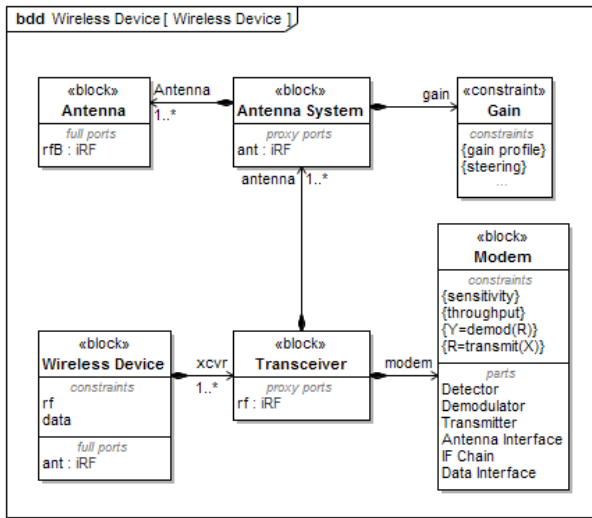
bdd Wireless Device [ Wireless Device ]

«block»
Antenna
full ports
rfB : iRF

Antenna
1..*

«block»
Antenna System
proxy ports
ant : iRF

gain

«constraint»
Gain
constraints
{gain profile}
{steering}
...

antenna 1..*

«block»
Modem
constraints
{sensitivity}
{throughput}
{Y=demod(R)}
{R=transmit(X)}
parts
Detector
Demodulator
Transmitter
Antenna Interface
IF Chain
Data Interface

«block»
Wireless Device
constraints
rf
data
full ports
ant : iRF

xcvr
1..*

«block»
Transceiver
proxy ports
rf : iRF

modem